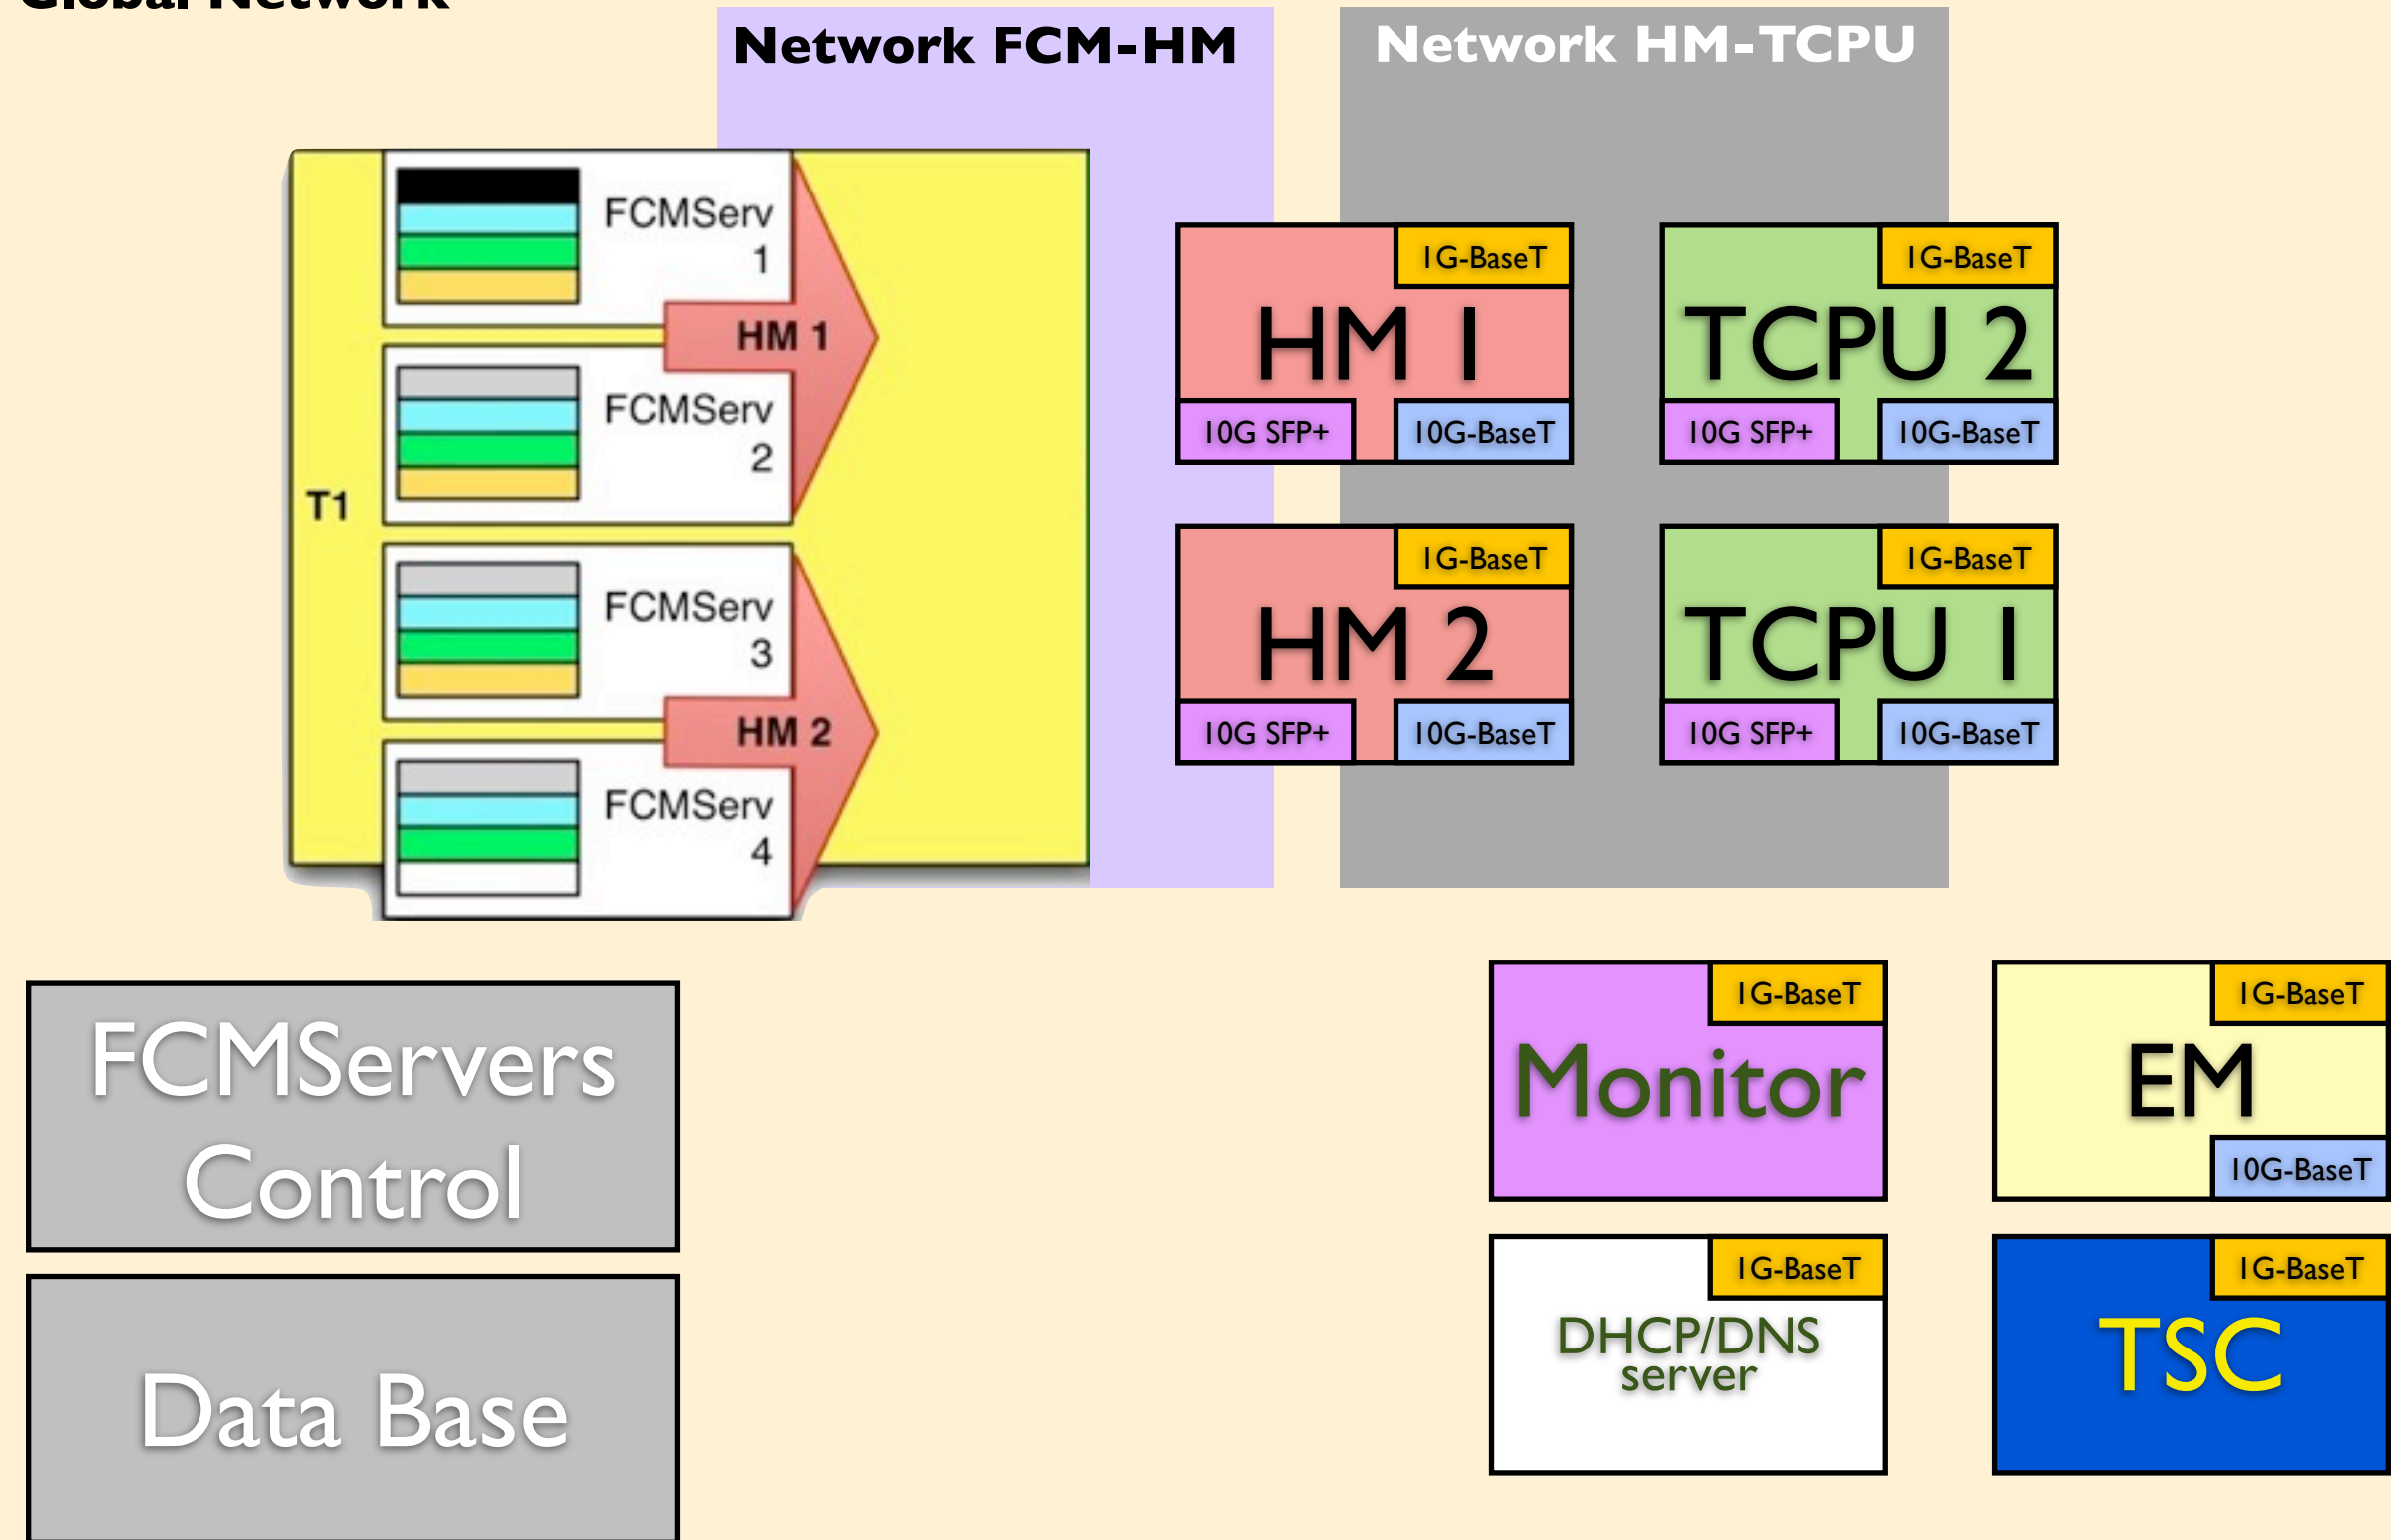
Global Network

Network FCM-HM

Network HM-TCPU

FCMServ 1

HM 1

FCMServ 2

T1

FCMServ 3

HM 2

FCMServ 4

1G-BaseT
HM 1
10G SFP+
10G-BaseT

1G-BaseT
TCPU 2
10G SFP+
10G-BaseT

1G-BaseT
HM 2
10G SFP+
10G-BaseT

1G-BaseT
TCPU 1
10G SFP+
10G-BaseT

FCMServers Control

Data Base

1G-BaseT
Monitor

1G-BaseT
EM
10G-BaseT

1G-BaseT
DHCP/DNS server

1G-BaseT
TSC